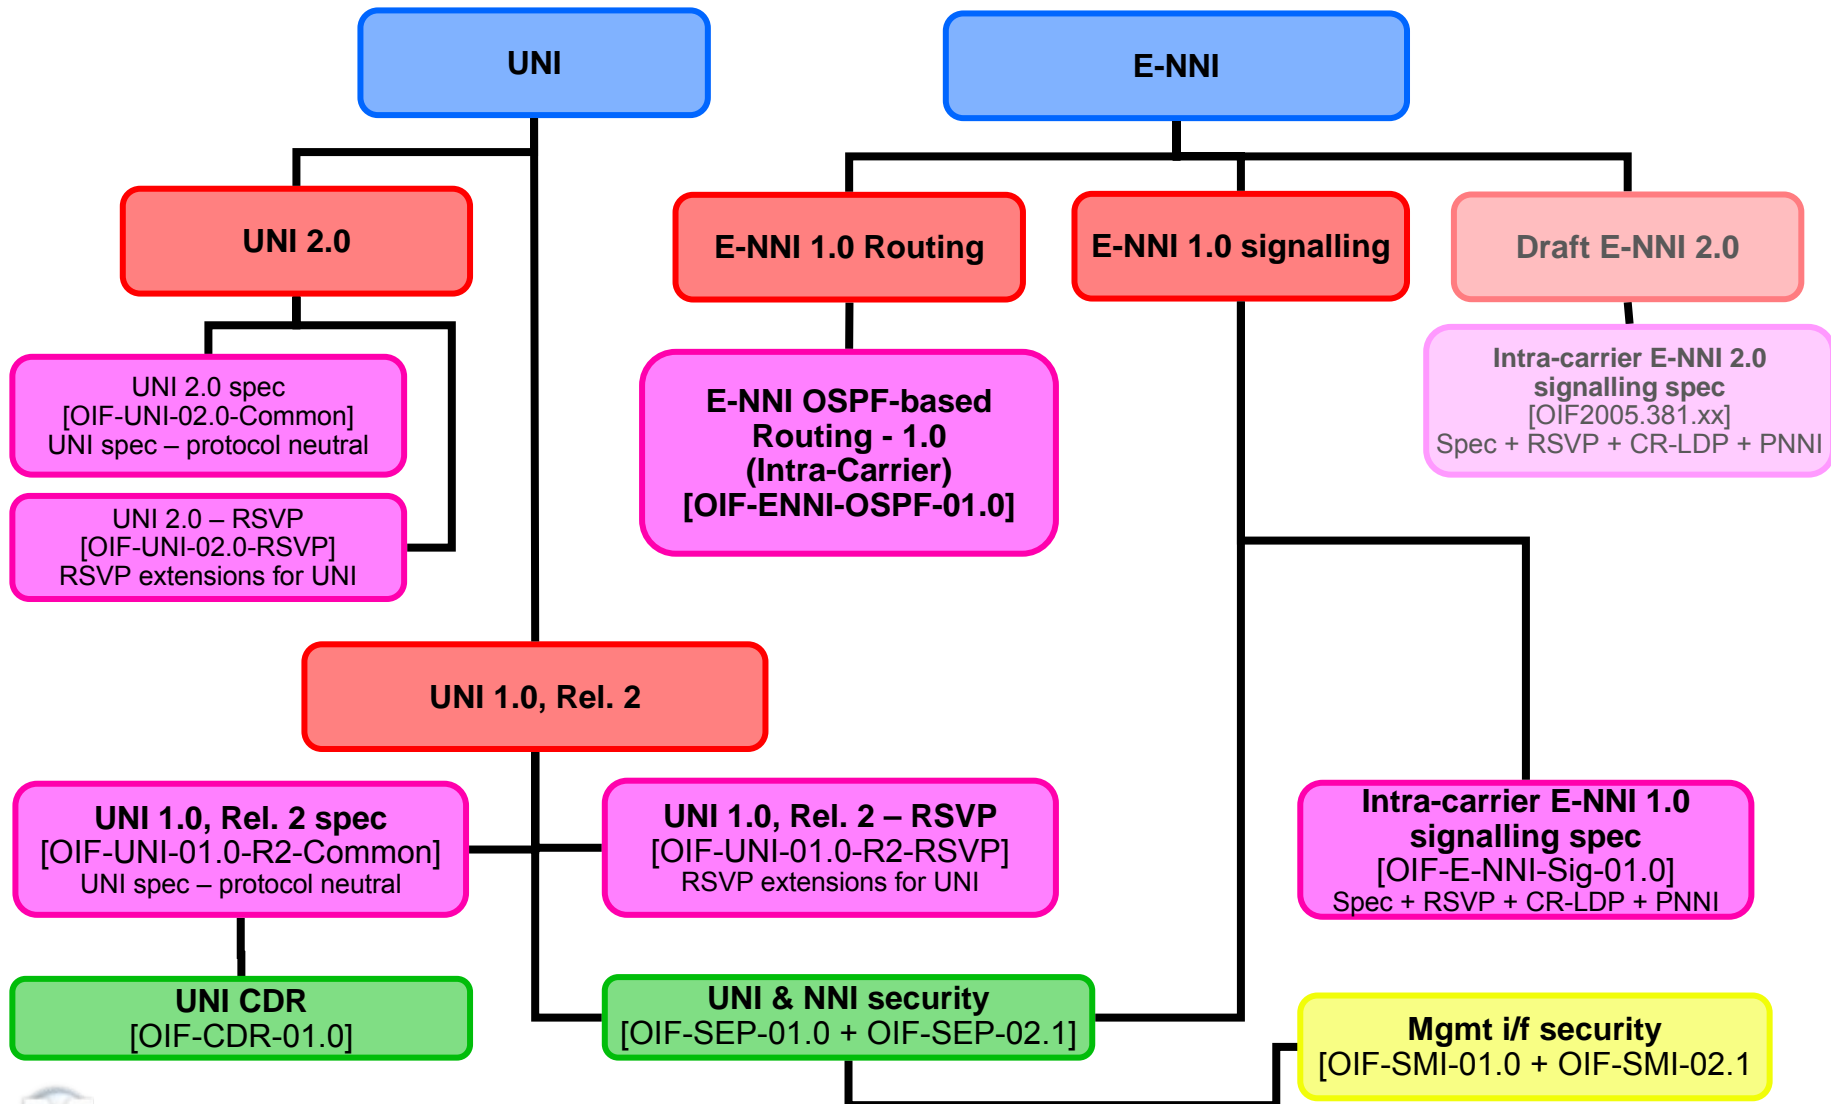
UNI

E-NNI

UNI 2.0

E-NNI 1.0 Routing

E-NNI 1.0 signalling

Draft E-NNI 2.0

UNI 2.0 spec
[OIF-UNI-02.0-Common]
UNI spec – protocol neutral

UNI 2.0 – RSVP
[OIF-UNI-02.0-RSVP]
RSVP extensions for UNI

E-NNI OSPF-based
Routing - 1.0
(Intra-Carrier)
[OIF-ENNI-OSPF-01.0]

Intra-carrier E-NNI 2.0
signalling spec
[OIF2005.381.xx]
Spec + RSVP + CR-LDP + PNNI

UNI 1.0, Rel. 2

UNI 1.0, Rel. 2 spec
[OIF-UNI-01.0-R2-Common]
UNI spec – protocol neutral

UNI 1.0, Rel. 2 – RSVP
[OIF-UNI-01.0-R2-RSVP]
RSVP extensions for UNI

Intra-carrier E-NNI 1.0
signalling spec
[OIF-E-NNI-Sig-01.0]
Spec + RSVP + CR-LDP + PNNI

UNI CDR
[OIF-CDR-01.0]

UNI & NNI security
[OIF-SEP-01.0 + OIF-SEP-02.1]

Mgmt i/f security
[OIF-SMI-01.0 + OIF-SMI-02.1